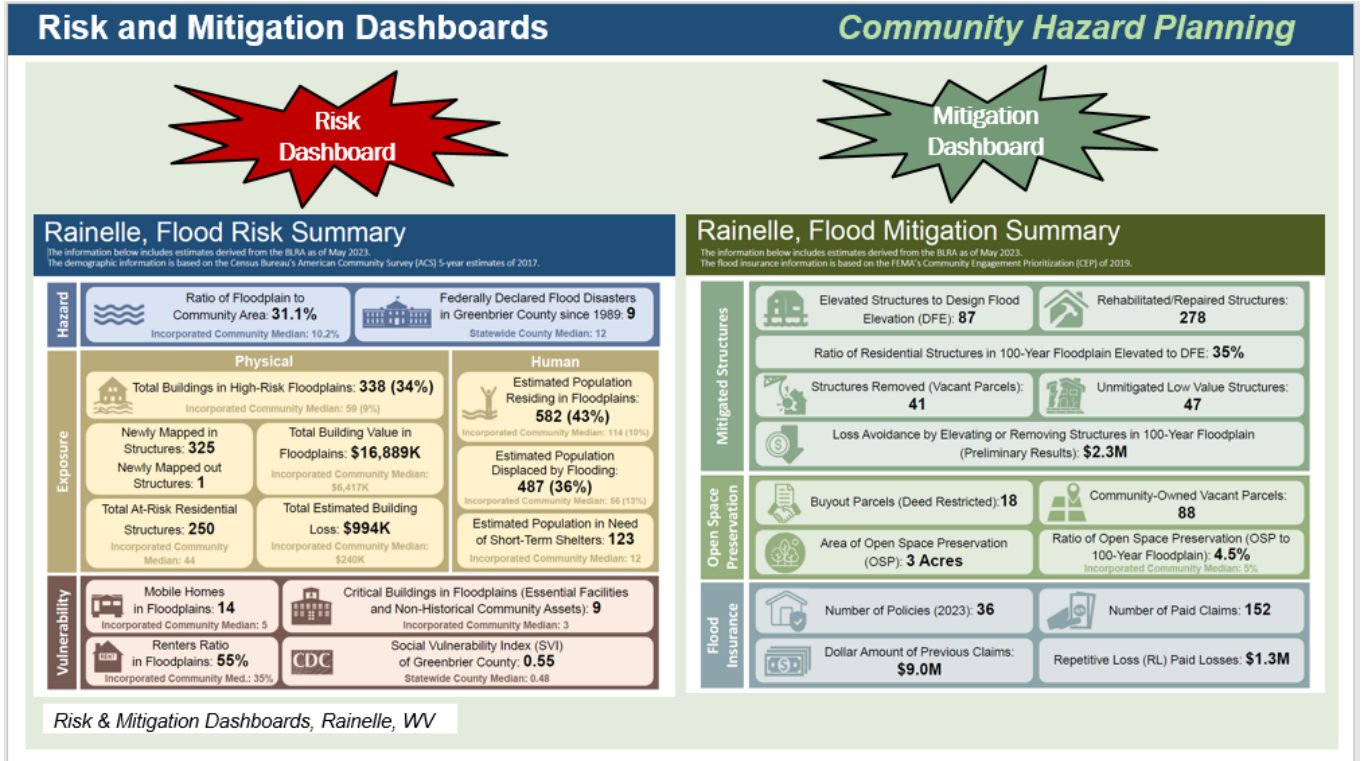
Risk and Mitigation Dashboards

Community Hazard Planning

Risk Dashboard

Mitigation Dashboard

Rainelle, Flood Risk Summary

The information below includes estimates derived from the BLRA as of May 2023.
The demographic information is based on the Census Bureau's American Community Survey (ACS) 5-year estimates of 2017.

Hazard

Ratio of Floodplain to Community Area: 31.1%
Incorporated Community Median: 10.2%

Federally Declared Flood Disasters in Greenbrier County since 1989: 9
Statewide County Median: 12

Exposure

Physical

Total Buildings in High-Risk Floodplains: 338 (34%)
Incorporated Community Median: 59 (9%)

Newly Mapped in Structures: 325
Newly Mapped out Structures: 1

Total Building Value in Floodplains: $16,889K
Incorporated Community Median: $6,417K

Total At-Risk Residential Structures: 250
Incorporated Community Median: 44

Total Estimated Building Loss: $994K
Incorporated Community Median: $240K

Human

Estimated Population Residing in Floodplains: 582 (43%)
Incorporated Community Median: 114 (10%)

Estimated Population Displaced by Flooding: 487 (36%)
Incorporated Community Median: 56 (13%)

Estimated Population in Need of Short-Term Shelters: 123
Incorporated Community Median: 12

Vulnerability

Mobile Homes in Floodplains: 14
Incorporated Community Median: 5

Critical Buildings in Floodplains (Essential Facilities and Non-Historical Community Assets): 9
Incorporated Community Median: 3

RENT
Renters Ratio in Floodplains: 55%
Incorporated Community Med.: 35%

CDC
Social Vulnerability Index (SVI) of Greenbrier County: 0.55
Statewide County Median: 0.48

Rainelle, Flood Mitigation Summary

The information below includes estimates derived from the BLRA as of May 2023.
The flood insurance information is based on the FEMA's Community Engagement Prioritization (CEP) of 2019.

Mitigated Structures

Elevated Structures to Design Flood Elevation (DFE): 87

Rehabilitated/Repaired Structures: 278

Ratio of Residential Structures in 100-Year Floodplain Elevated to DFE: 35%

Structures Removed (Vacant Parcels): 41

Unmitigated Low Value Structures: 47

Loss Avoidance by Elevating or Removing Structures in 100-Year Floodplain (Preliminary Results): $2.3M

Open Space Preservation

Buyout Parcels (Deed Restricted):18

Community-Owned Vacant Parcels: 88

Area of Open Space Preservation (OSP): 3 Acres

Ratio of Open Space Preservation (OSP to 100-Year Floodplain): 4.5%
Incorporated Community Median: 5%

Flood Insurance

Number of Policies (2023): 36

Number of Paid Claims: 152

Dollar Amount of Previous Claims: $9.0M

Repetitive Loss (RL) Paid Losses: $1.3M

Risk & Mitigation Dashboards, Rainelle, WV